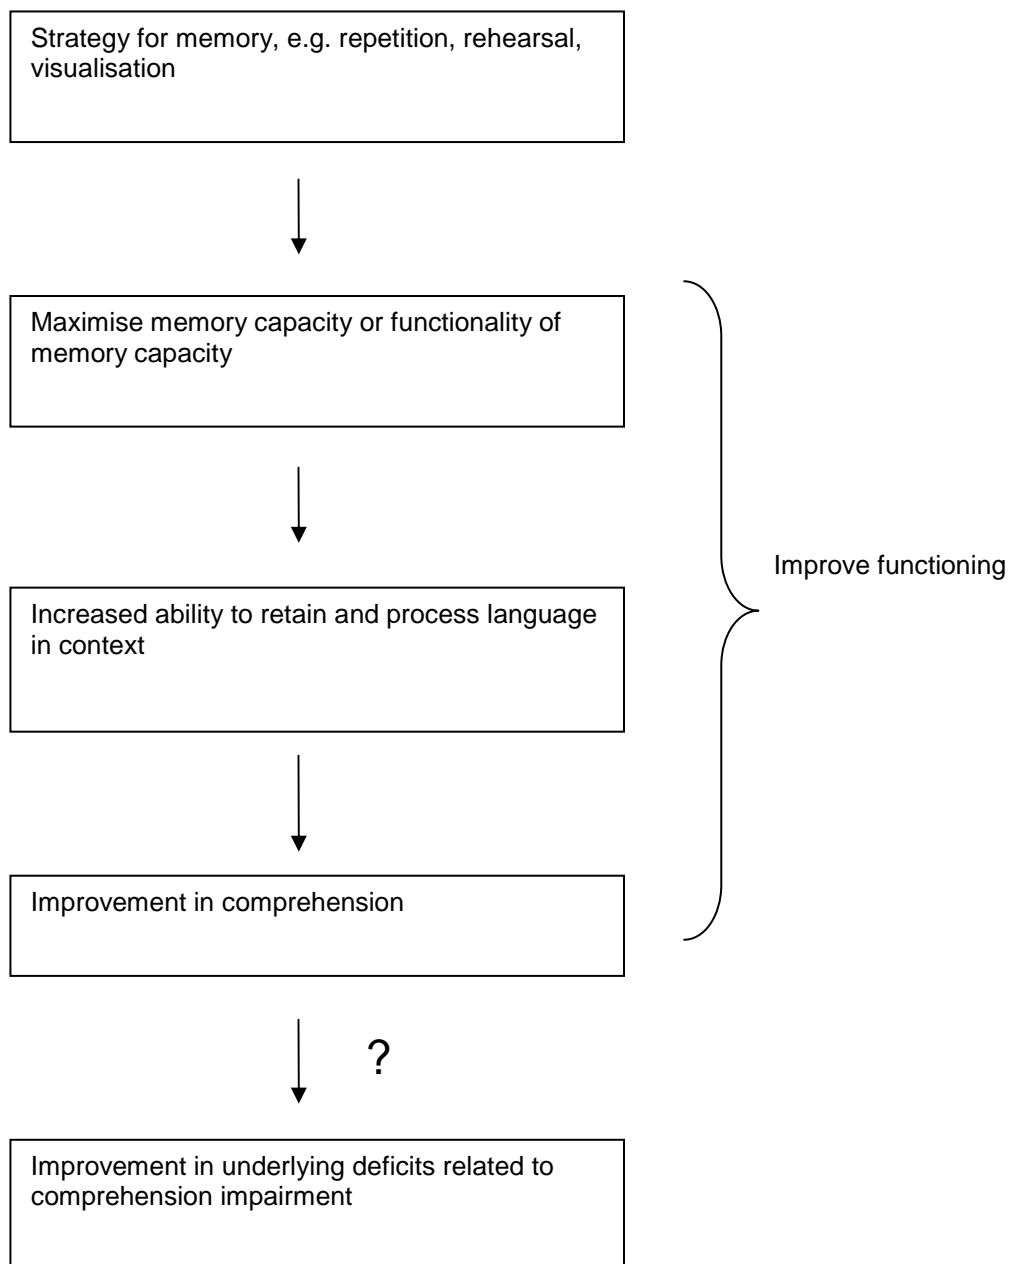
Strategy for memory, e.g. repetition, rehearsal, visualisation

Maximise memory capacity or functionality of memory capacity

Increased ability to retain and process language in context

Improvement in comprehension

Improve functioning

?

Improvement in underlying deficits related to comprehension impairment